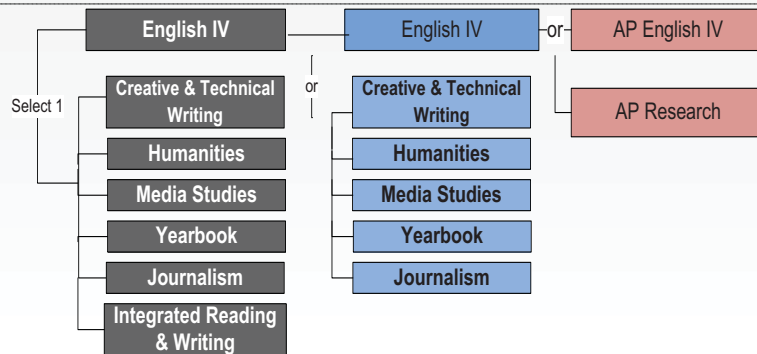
English IV

Select 1

Creative & Technical Writing

Humanities

Media Studies

Yearbook

Journalism

Integrated Reading & Writing

or

English IV

Creative & Technical Writing

Humanities

Media Studies

Yearbook

Journalism

or

AP English IV

AP Research